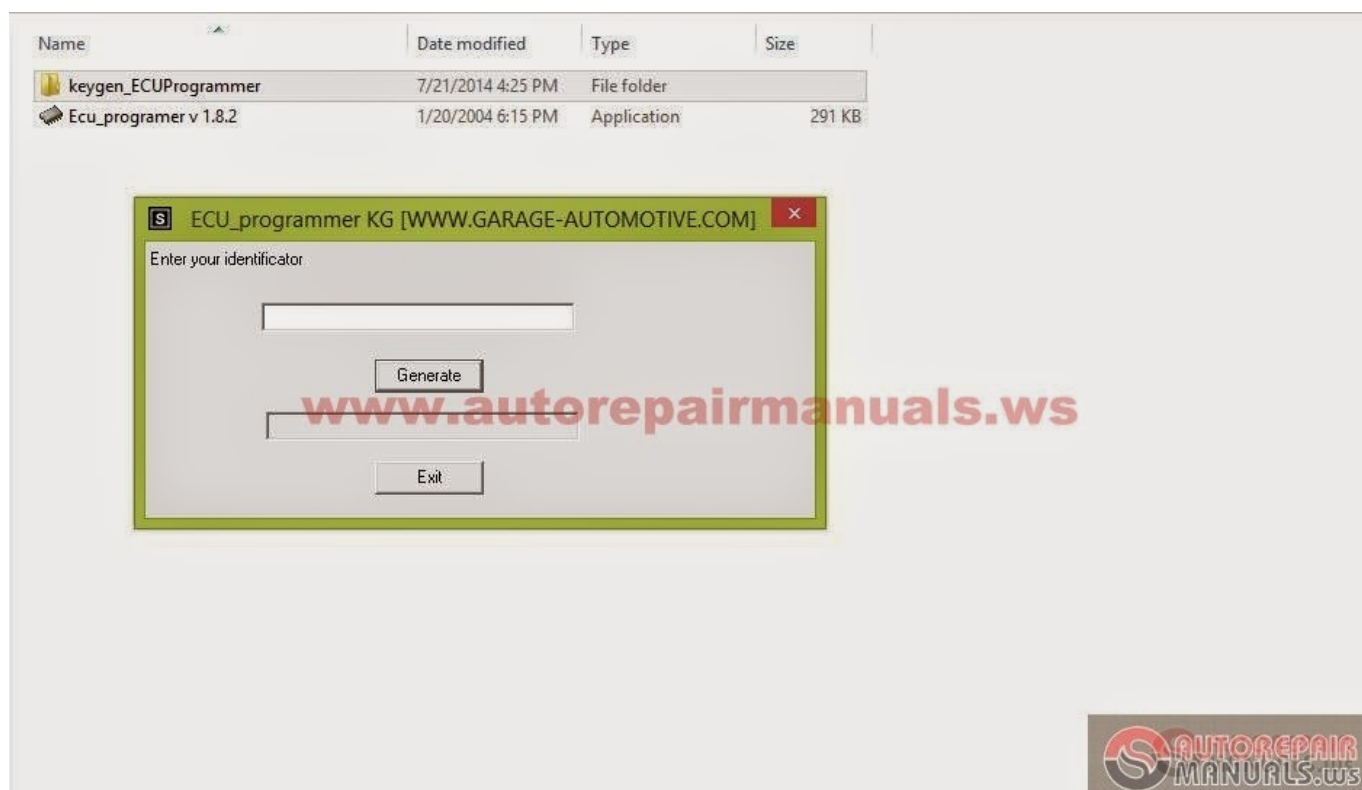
| Name | Date modified | Type | Size |
|---|---|---|---|
| keygen_ECUProgrammer | 7/21/2014 4:25 PM | File folder | |
| Ecu_programer v 1.8.2 | 1/20/2004 6:15 PM | Application | 291 KB |

ECU_programmer KG [WWW.GARAGE-AUTOMOTIVE.COM]

Enter your identificator

Generate

www.autorepairmanuals.ws

Exit

AUTOREPAIR MANUALS.ws